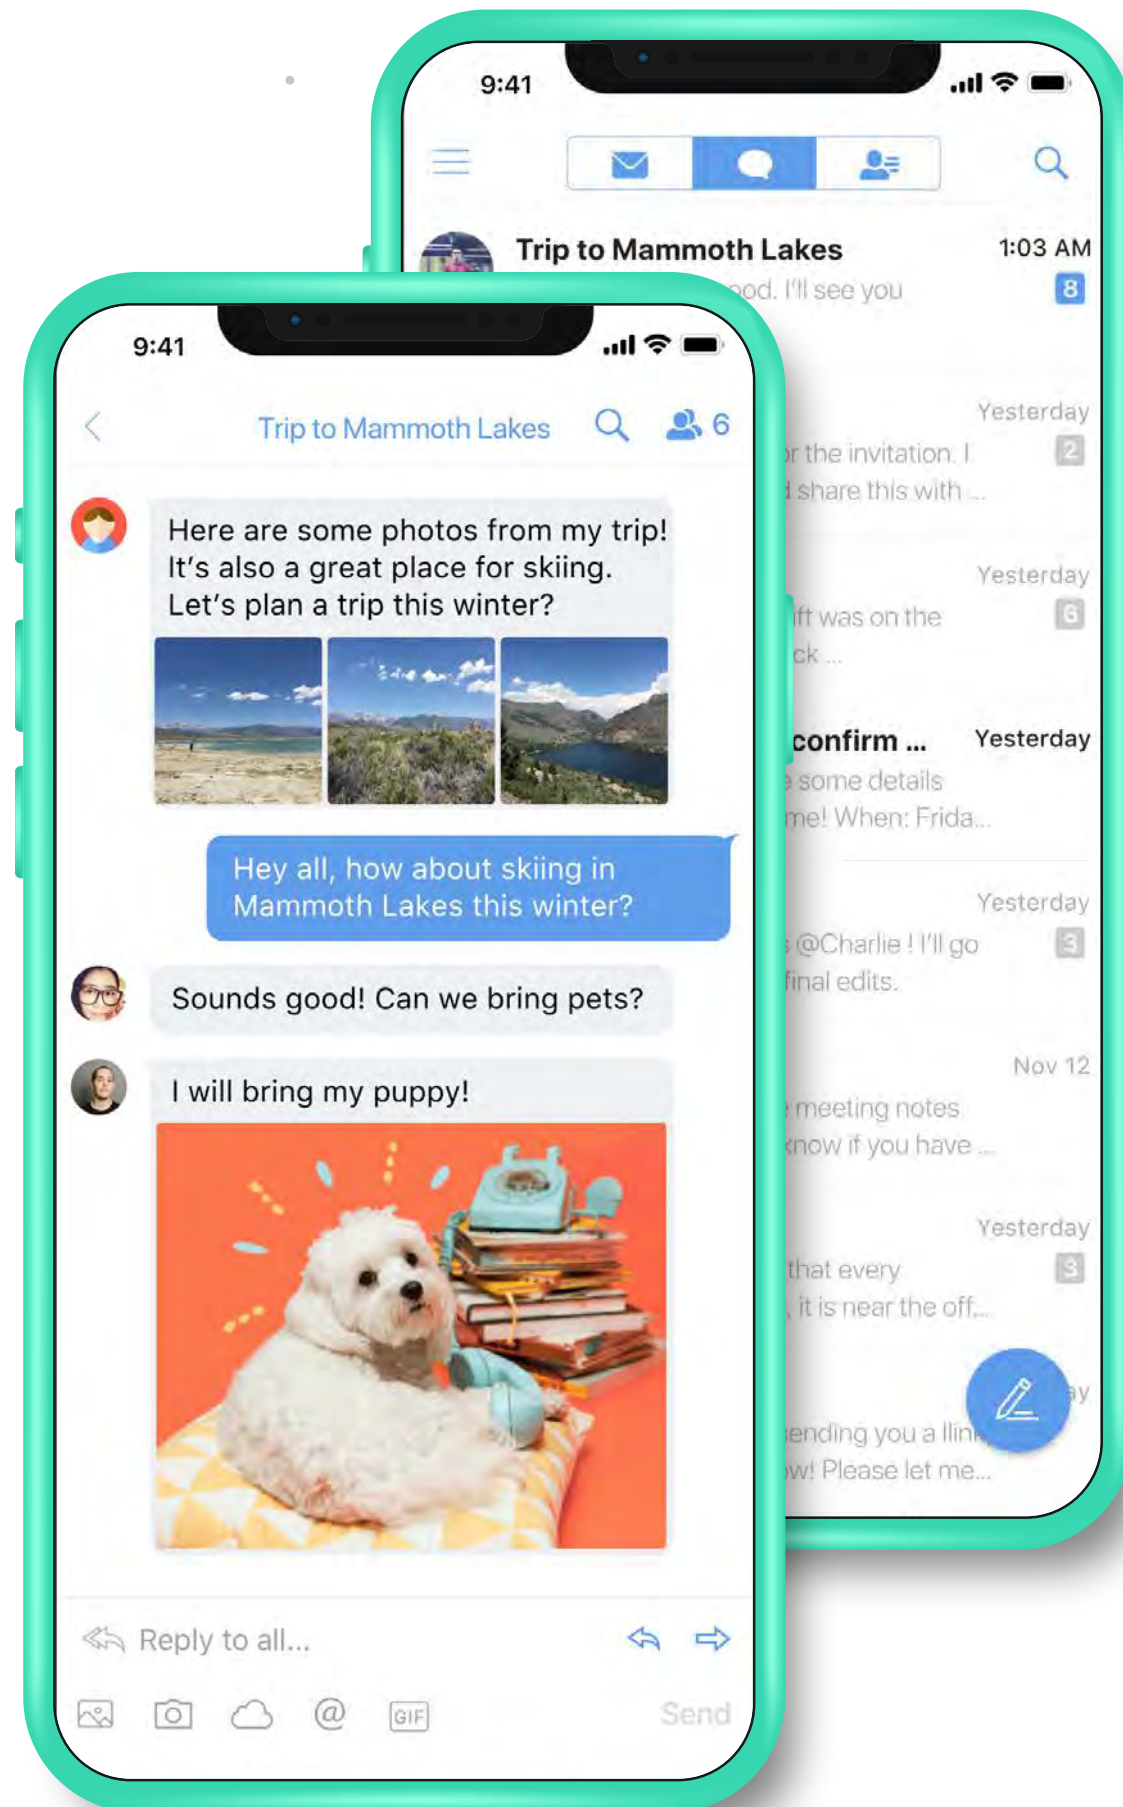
9:41

Trip to Mammoth Lakes
1:03 AM
...od. I'll see you
8

Yesterday
...r the invitation. I
...share this with ...
2

Yesterday
...ift was on the
...ck ...
6

...confirm ...
Yesterday
...some details
...me! When: Frida...

Yesterday
...@Charlie ! I'll go
...final edits.
3

Nov 12
...meeting notes
...know if you have ...

Yesterday
...that every
..., it is near the off...
3

...ay
...ending you a llin...
...w! Please let me...

9:41

Trip to Mammoth Lakes
6

Here are some photos from my trip! It's also a great place for skiing. Let's plan a trip this winter?

Hey all, how about skiing in Mammoth Lakes this winter?

Sounds good! Can we bring pets?

I will bring my puppy!

Reply to all...

GIF
Send